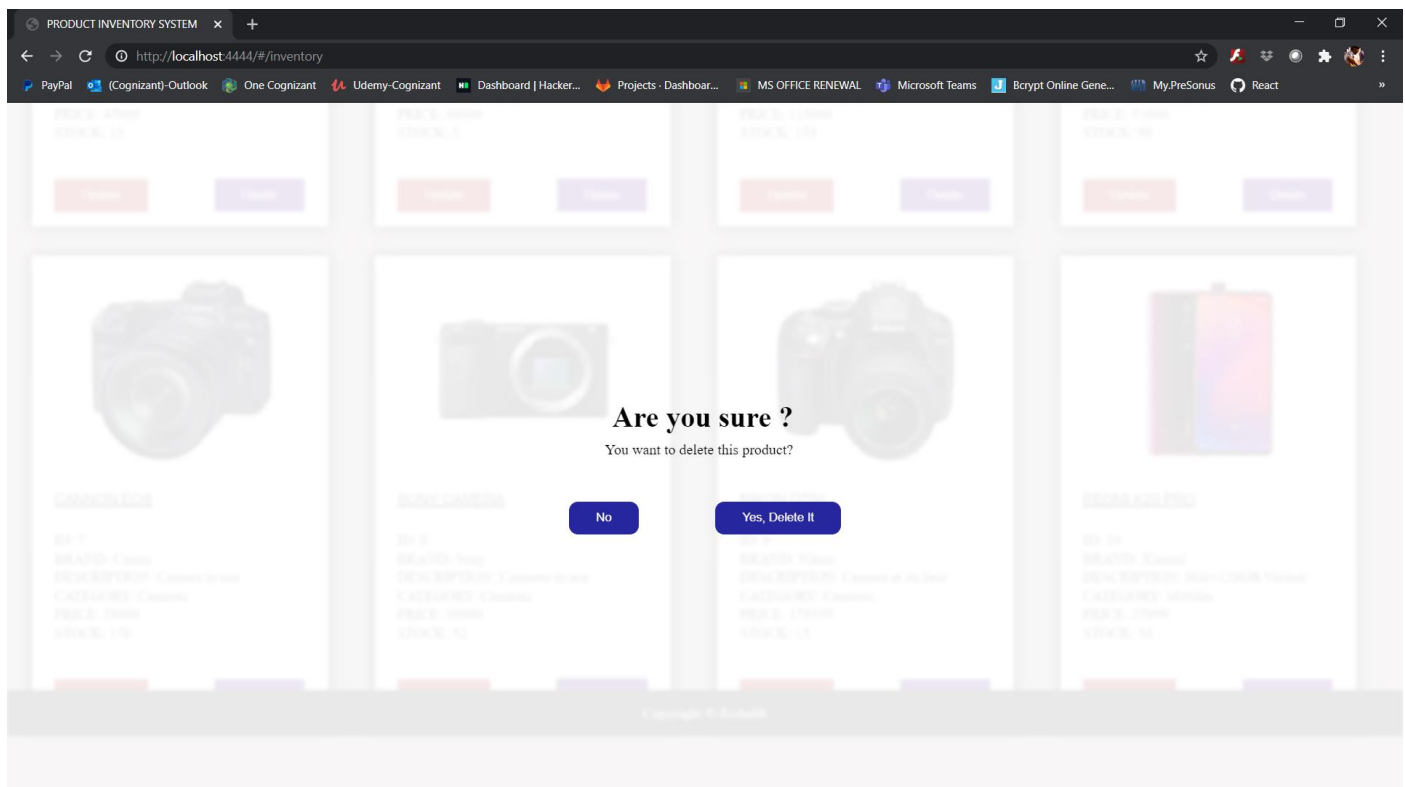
PRODUCT INVENTORY SYSTEM ×
http://localhost:4444/#/inventory

PayPal (Cognizant)-Outlook One Cognizant Udemy-Cognizant Dashboard | Hacker... Projects · Dashboar... MS OFFICE RENEWAL Microsoft Teams Bcrypt Online Gene... My.PreSonus React

Are you sure ?
You want to delete this product?

No
Yes, Delete It